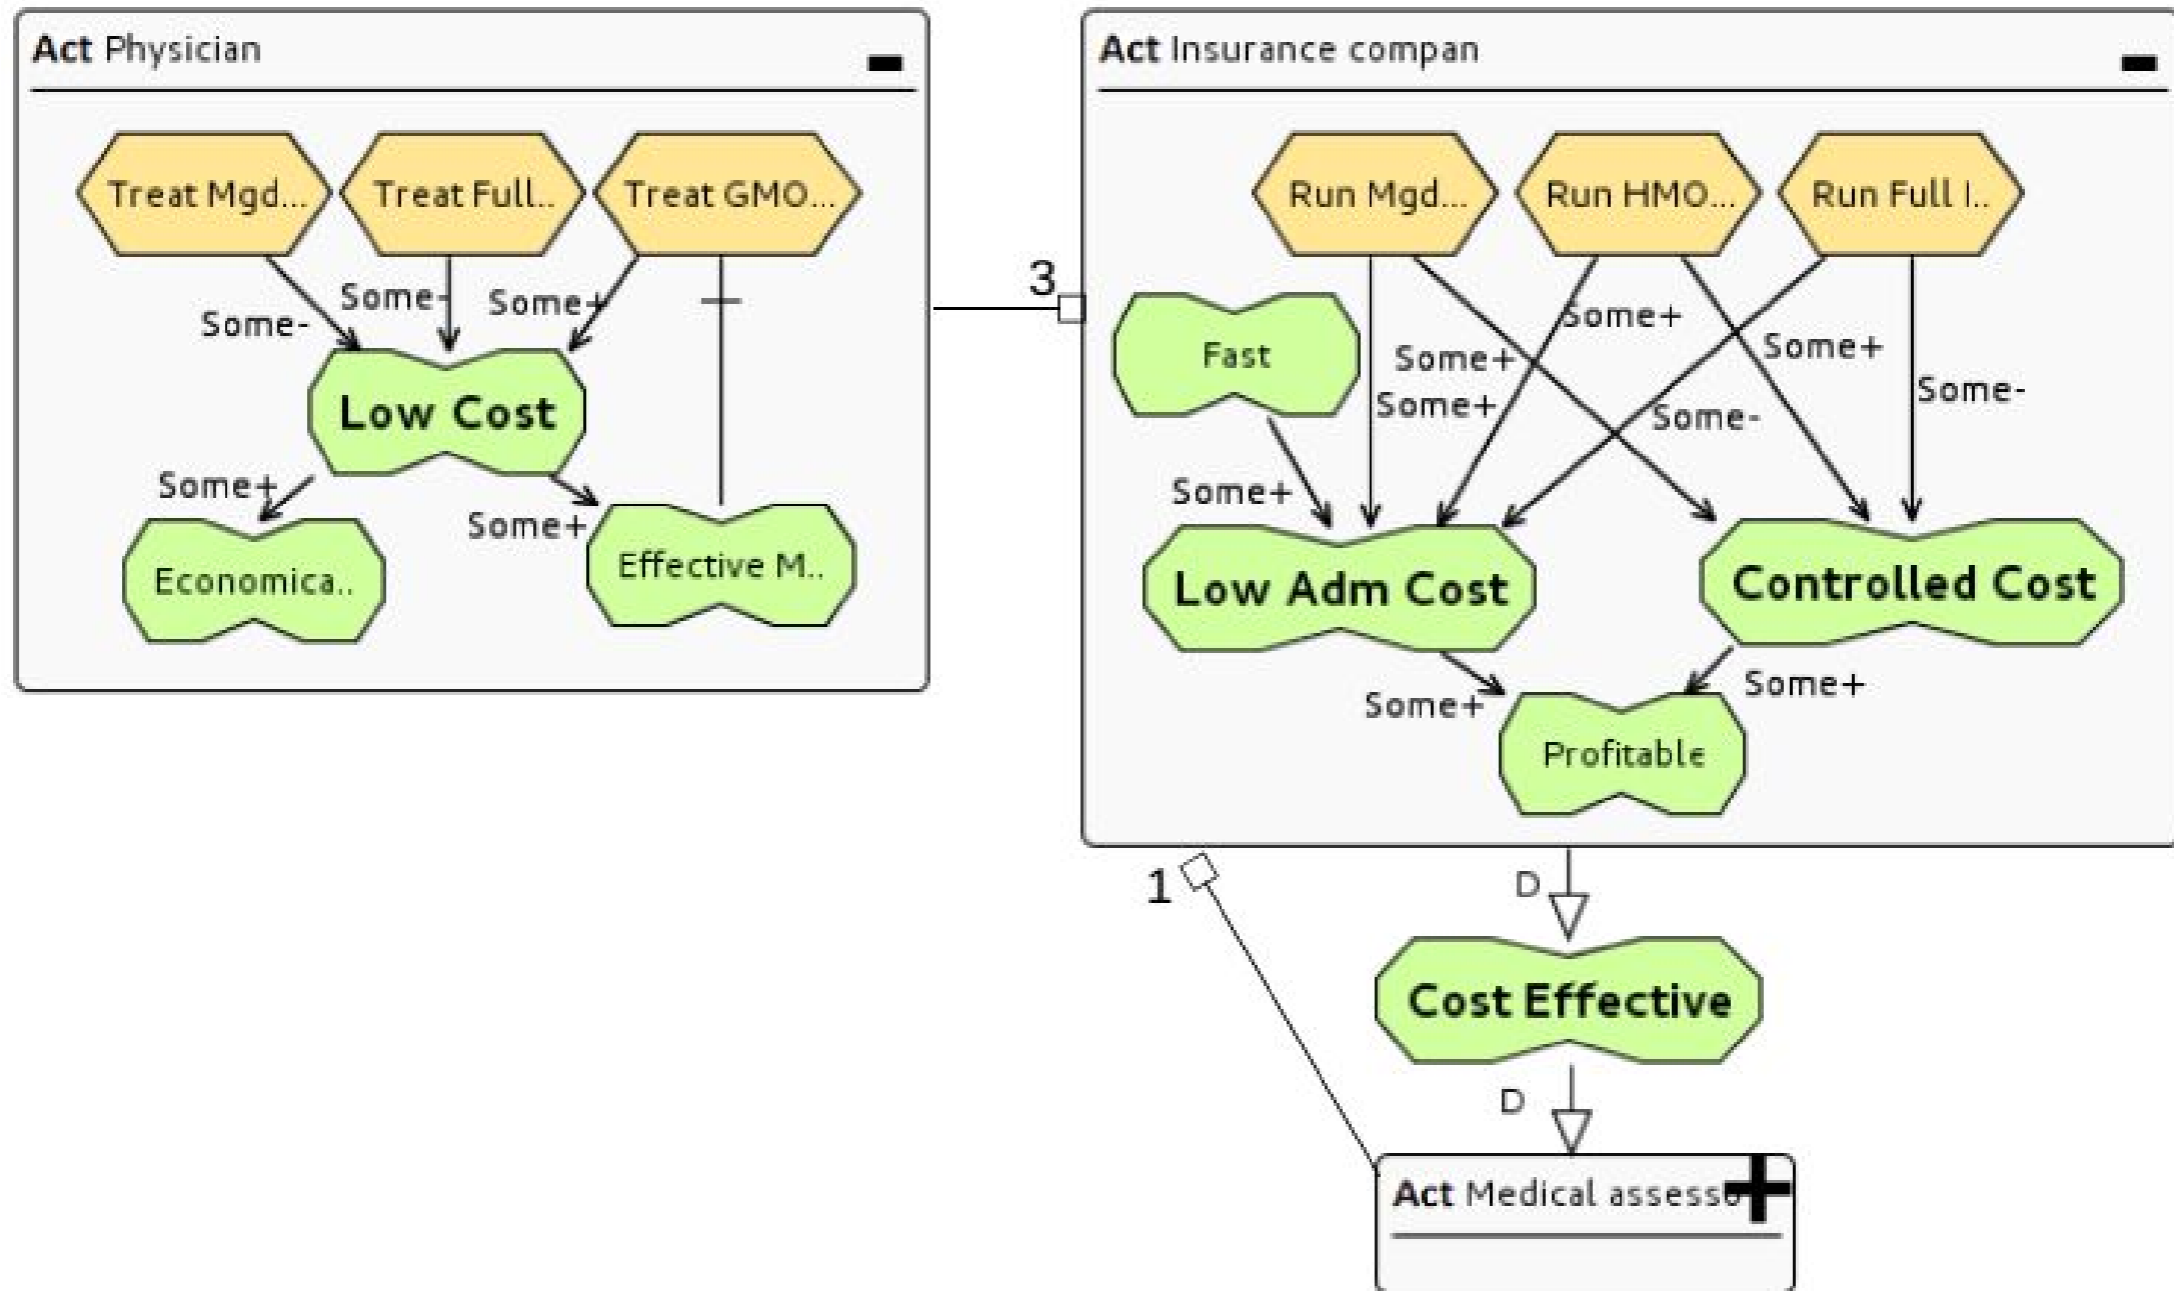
Act Physician

Treat Mgd...
Treat Full..
Treat GMO...

Some-
Some-
Some+

Low Cost

Some+
Some+

Economica..
Effective M..

3

Act Insurance compan

Run Mgd...
Run HMO...
Run Full I..

Fast

Some+
Some+
Some+
Some+
Some-
Some-
Some+

Low Adm Cost
Controlled Cost

Some+
Some+

Profitable

1

D

Cost Effective

D

Act Medical assesso